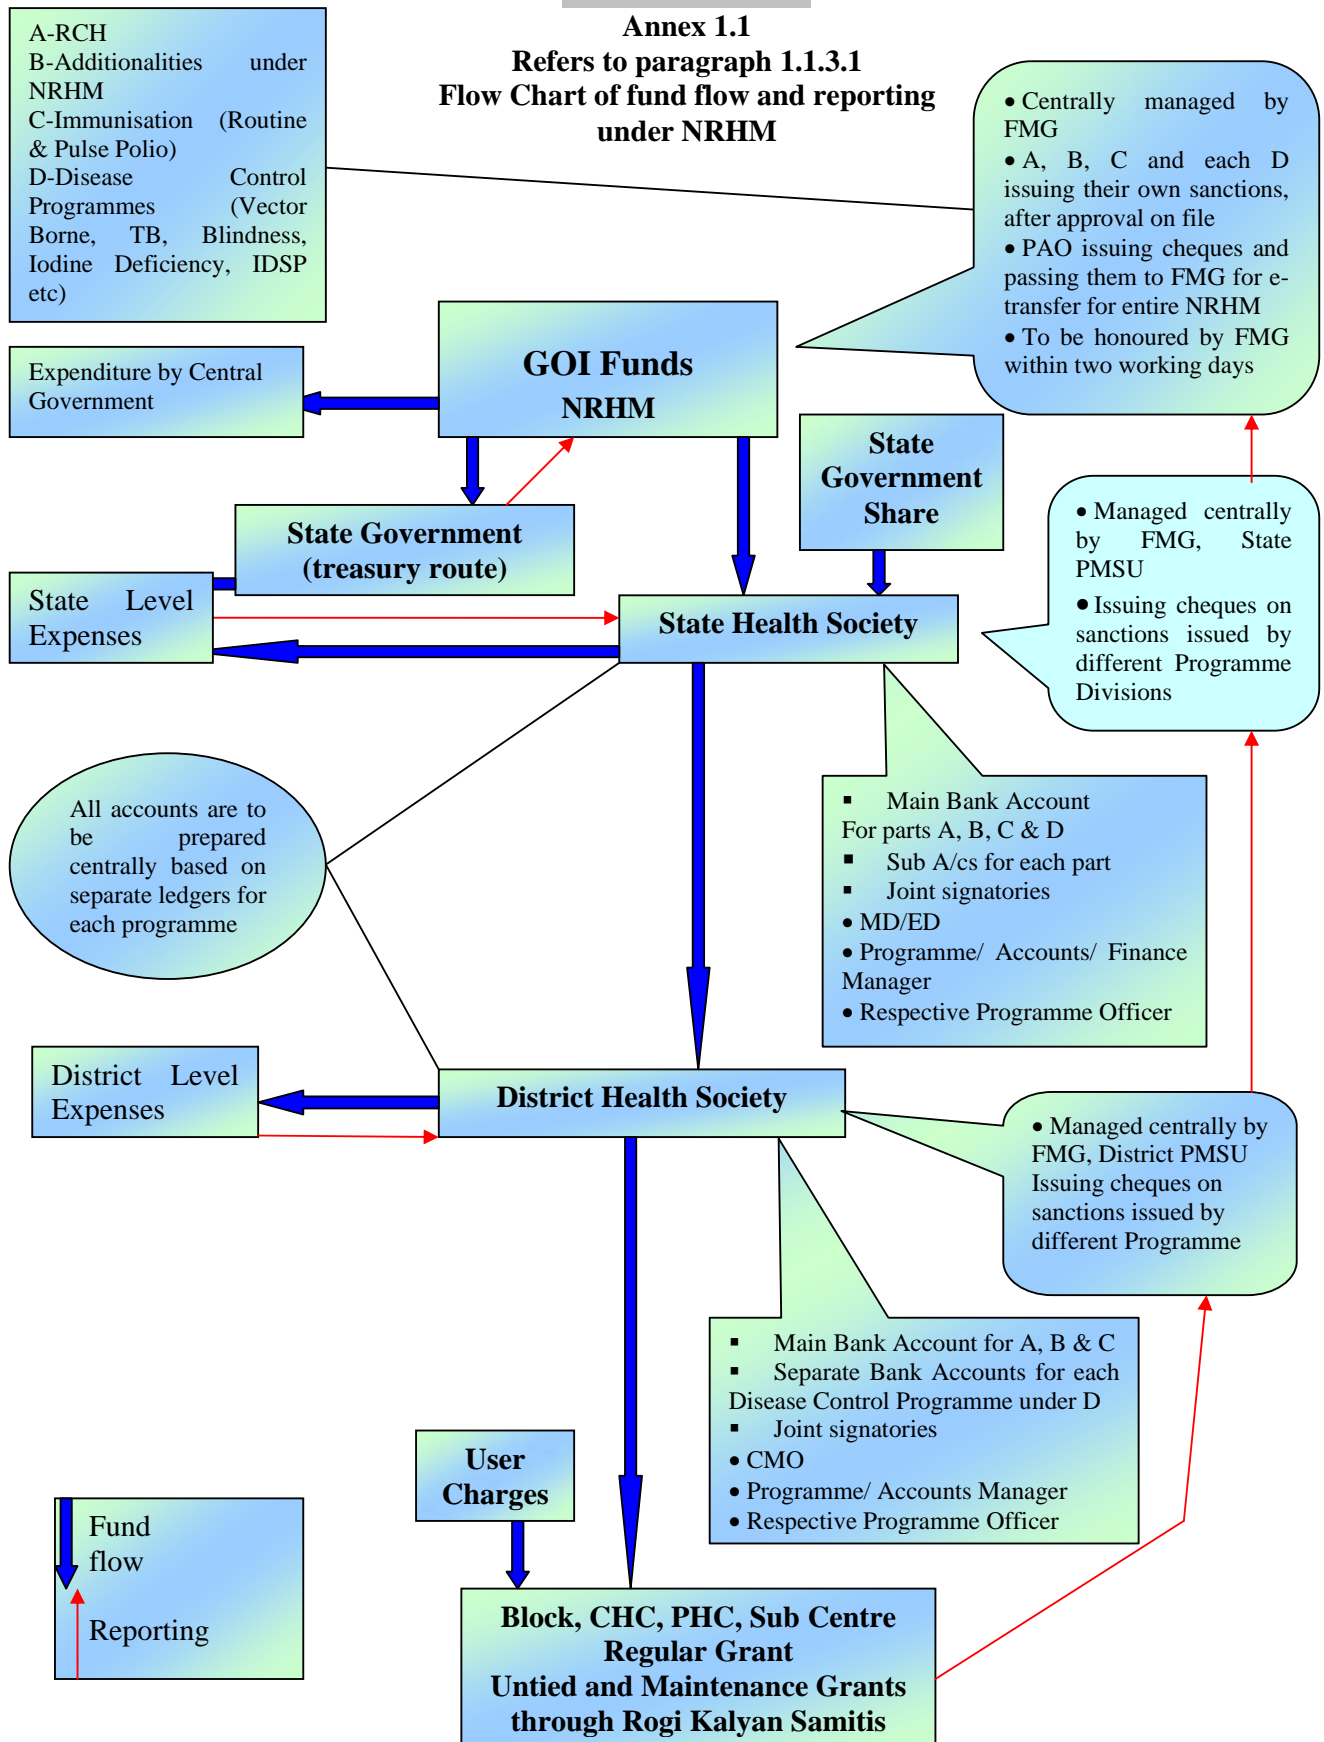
Annex 1.1
Refers to paragraph 1.1.3.1
Flow Chart of fund flow and reporting under NRHM

A-RCH
B-Additionalities under NRHM
C-Immunisation (Routine & Pulse Polio)
D-Disease Control Programmes (Vector Borne, TB, Blindness, Iodine Deficiency, IDSP etc)

• Centrally managed by FMG
• A, B, C and each D issuing their own sanctions, after approval on file
• PAO issuing cheques and passing them to FMG for e-transfer for entire NRHM
• To be honoured by FMG within two working days

Expenditure by Central Government

GOI Funds
NRHM

State Government Share

State Government (treasury route)

State Level Expenses

State Health Society

• Managed centrally by FMG, State PMSU
• Issuing cheques on sanctions issued by different Programme Divisions

All accounts are to be prepared centrally based on separate ledgers for each programme

▪ Main Bank Account For parts A, B, C & D
▪ Sub A/cs for each part
▪ Joint signatories
• MD/ED
• Programme/ Accounts/ Finance Manager
• Respective Programme Officer

District Level Expenses

District Health Society

• Managed centrally by FMG, District PMSU Issuing cheques on sanctions issued by different Programme

▪ Main Bank Account for A, B & C
▪ Separate Bank Accounts for each Disease Control Programme under D
▪ Joint signatories
• CMO
• Programme/ Accounts Manager
• Respective Programme Officer

User Charges

Fund flow

Reporting

Block, CHC, PHC, Sub Centre
Regular Grant
Untied and Maintenance Grants through Rogi Kalyan Samitis